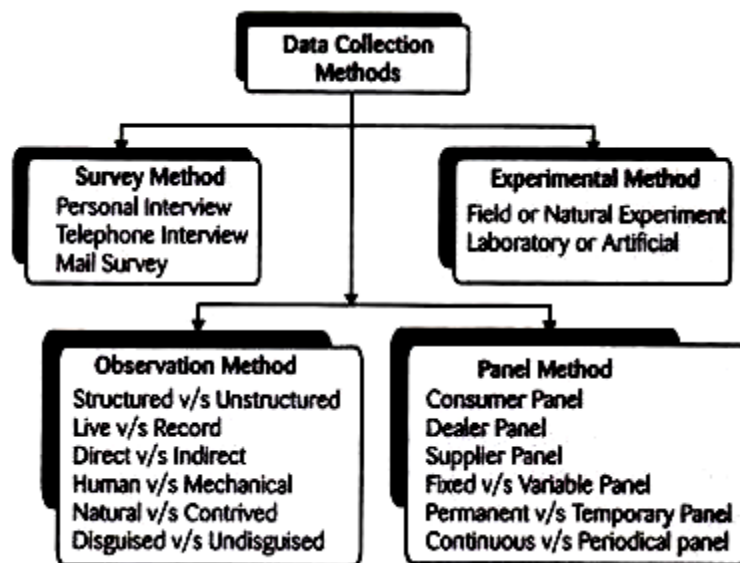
Data Collection Methods

Survey Method
Personal Interview
Telephone Interview
Mail Survey

Experimental Method
Field or Natural Experiment
Laboratory or Artificial

Observation Method
Structured v/s Unstructured
Live v/s Record
Direct v/s Indirect
Human v/s Mechanical
Natural v/s Contrived
Disguised v/s Undisguised

Panel Method
Consumer Panel
Dealer Panel
Supplier Panel
Fixed v/s Variable Panel
Permanent v/s Temporary Panel
Continuous v/s Periodical panel